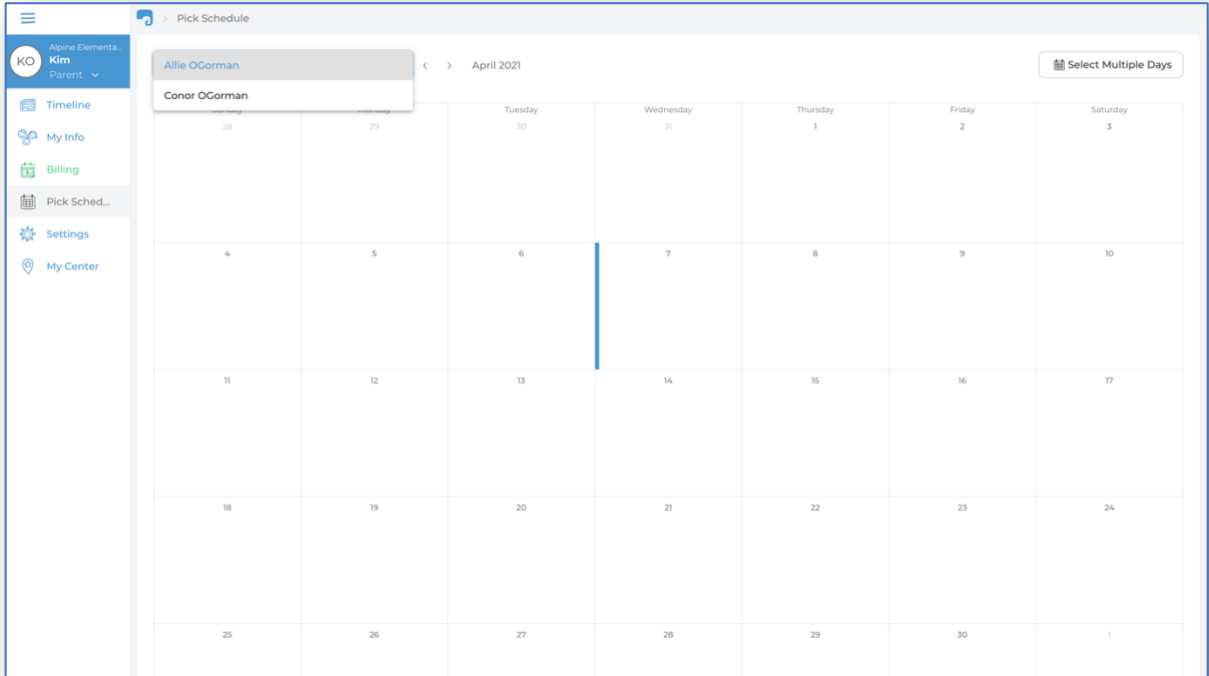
Pick Schedule

KO Alpine Elementa... Kim Parent

Timeline
My Info
Billing
Pick Sched...
Settings
My Center

Allie OGorman
Conor OGorman

April 2021

Select Multiple Days

| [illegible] | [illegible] | Tuesday | Wednesday | Thursday | Friday | Saturday |
|---|---|---|---|---|---|---|
| 28 | 29 | 30 | 31 | 1 | 2 | 3 |
| 4 | 5 | 6 | 7 | 8 | 9 | 10 |
| 11 | 12 | 13 | 14 | 15 | 16 | 17 |
| 18 | 19 | 20 | 21 | 22 | 23 | 24 |
| 25 | 26 | 27 | 28 | 29 | 30 | 1 |